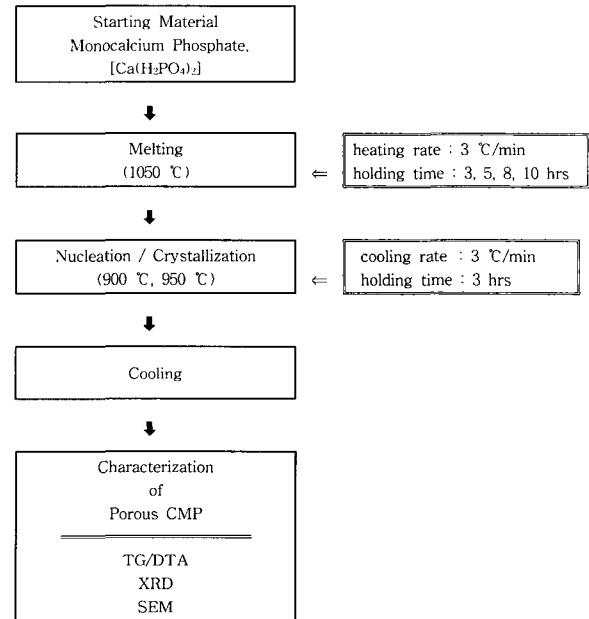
Starting Material
Monocalcium Phosphate,
$[Ca(H_2PO_4)_2]$

Melting
(1050 ℃)

heating rate : 3 ℃/min
holding time : 3, 5, 8, 10 hrs

Nucleation / Crystallization
(900 ℃, 950 ℃)

cooling rate : 3 ℃/min
holding time : 3 hrs

Cooling

Characterization
of
Porous CMP

TG/DTA
XRD
SEM